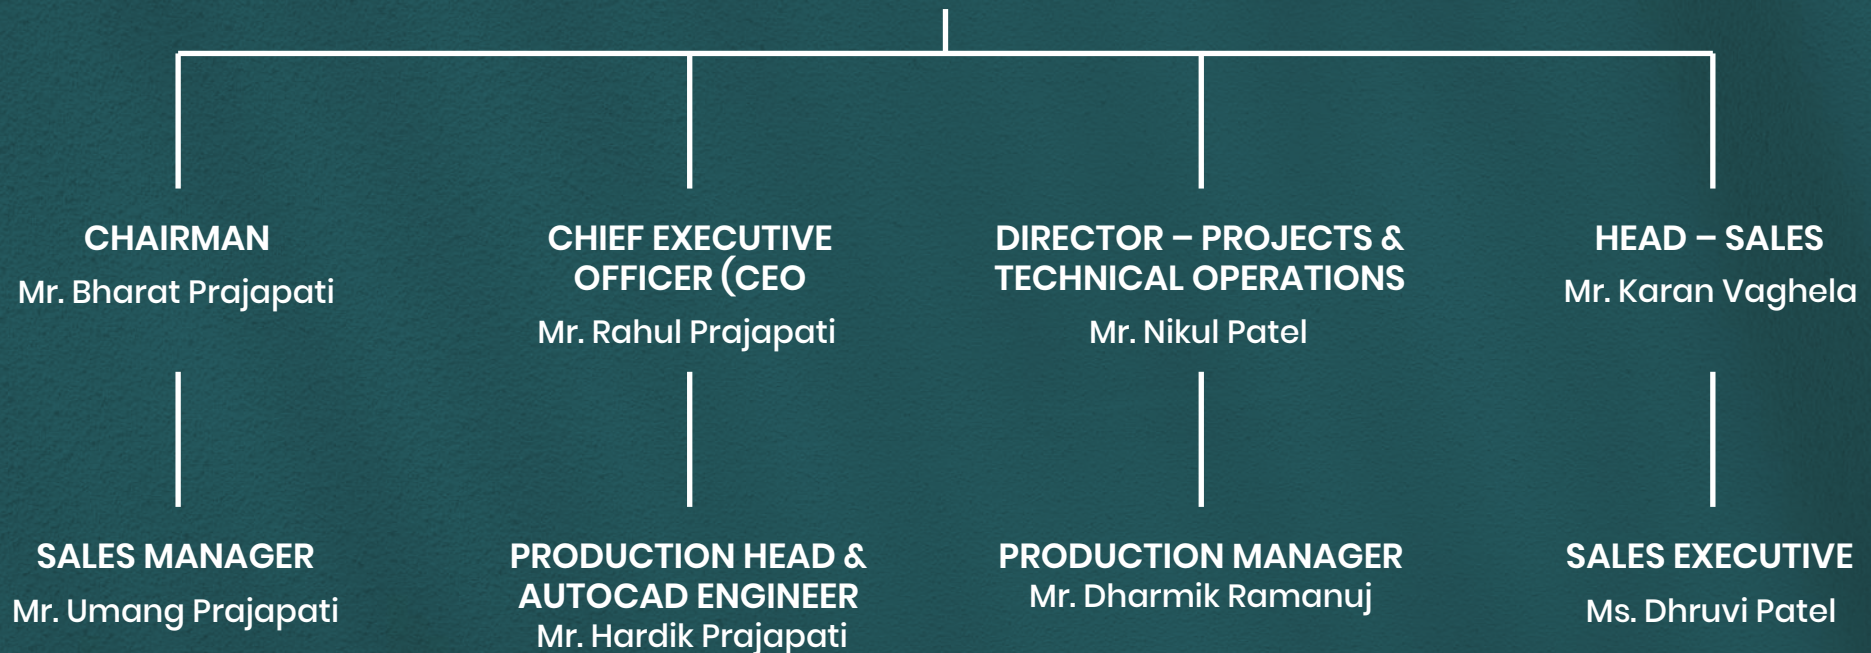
CHAIRMAN
Mr. Bharat Prajapati

CHIEF EXECUTIVE OFFICER (CEO
Mr. Rahul Prajapati

DIRECTOR – PROJECTS & TECHNICAL OPERATIONS
Mr. Nikul Patel

HEAD – SALES
Mr. Karan Vaghela

SALES MANAGER
Mr. Umang Prajapati

PRODUCTION HEAD & AUTOCAD ENGINEER
Mr. Hardik Prajapati

PRODUCTION MANAGER
Mr. Dharmik Ramanuj

SALES EXECUTIVE
Ms. Dhruvi Patel